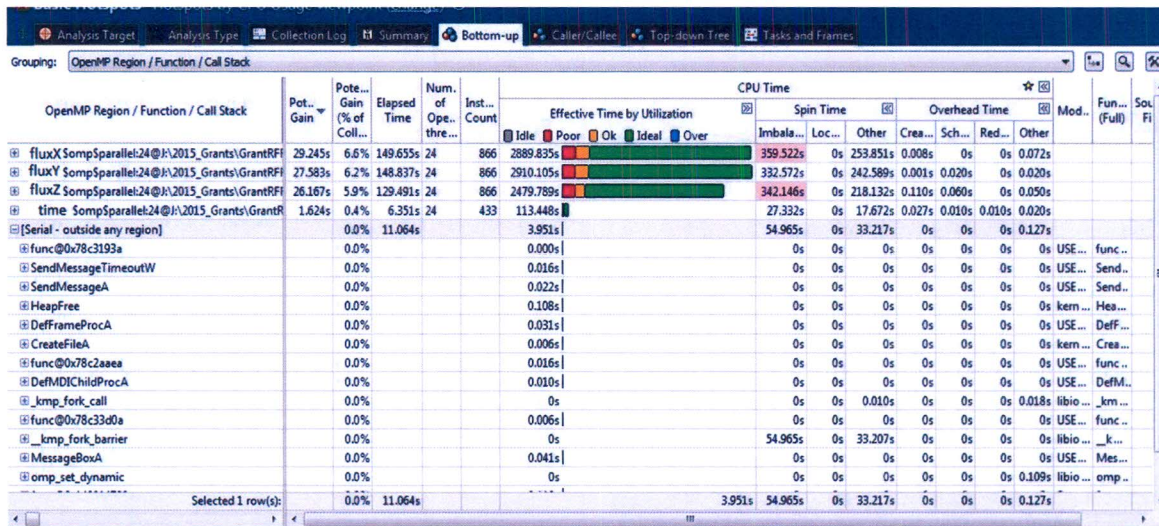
Analysis Target | Analysis Type | Collection Log | Summary | Bottom-up | Caller/Callee | Top-down Tree | Tasks and Frames

Grouping: OpenMP Region / Function / Call Stack

| OpenMP Region / Function / Call Stack | Pot.. Gain | Pote... Gain (% of Coll... | Elapsed Time | Num. of Ope.. thre... | Inst... Count | CPU Time: Effective Time by Utilization (Idle, Poor, Ok, Ideal, Over) | Spin Time: Imbala... | Loc... | Other | Overhead Time: Crea... | Sch... | Red... | Other | Mod... | Fun... (Full) | Sou Fi |
|---|---|---|---|---|---|---|---|---|---|---|---|---|---|---|---|---|
| fluxX $ompSparallel:24@J:\2015_Grants\GrantRFF | 29.245s | 6.6% | 149.655s | 24 | 866 | 2889.835s | 359.522s | 0s | 253.851s | 0.008s | 0s | 0s | 0.072s | | | |
| fluxY $ompSparallel:24@J:\2015_Grants\GrantRFF | 27.583s | 6.2% | 148.837s | 24 | 866 | 2910.105s | 332.572s | 0s | 242.589s | 0.001s | 0.020s | | 0s 0.020s | | | |
| fluxZ $ompSparallel:24@J:\2015_Grants\GrantRFF | 26.167s | 5.9% | 129.491s | 24 | 866 | 2479.789s | 342.146s | 0s | 218.132s | 0.110s | 0.060s | 0s | 0.050s | | | |
| time $ompSparallel:24@J:\2015_Grants\GrantR | 1.624s | 0.4% | 6.351s | 24 | 433 | 113.448s | 27.332s | 0s | 17.672s | 0.027s | 0.010s | 0.010s | 0.020s | | | |
| [Serial - outside any region] | | 0.0% | 11.064s | | | 3.951s | 54.965s | 0s | 33.217s | 0s | 0s | 0s | 0.127s | | | |
| func@0x78c3193a | | 0.0% | | | | 0.000s | 0s | 0s | 0s | 0s | 0s | 0s | 0s | USE... | func.. | |
| SendMessageTimeoutW | | 0.0% | | | | 0.016s | 0s | 0s | 0s | 0s | 0s | 0s | 0s | USE... | Send... | |
| SendMessageA | | 0.0% | | | | 0.022s | 0s | 0s | 0s | 0s | 0s | 0s | 0s | USE... | Send.. | |
| HeapFree | | 0.0% | | | | 0.108s | 0s | 0s | 0s | 0s | 0s | 0s | 0s | kern... | Hea... | |
| DefFrameProcA | | 0.0% | | | | 0.031s | 0s | 0s | 0s | 0s | 0s | 0s | 0s | USE... | DefF... | |
| CreateFileA | | 0.0% | | | | 0.006s | 0s | 0s | 0s | 0s | 0s | 0s | 0s | kern... | Crea... | |
| func@0x78c2aaea | | 0.0% | | | | 0.016s | 0s | 0s | 0s | 0s | 0s | 0s | 0s | USE... | func.. | |
| DefMDIChildProcA | | 0.0% | | | | 0.010s | 0s | 0s | 0s | 0s | 0s | 0s | 0s | USE... | DefM.. | |
| _kmp_fork_call | | 0.0% | | | | 0s | 0s | 0s | 0.010s | 0s | 0s | 0s | 0.018s | libio... | _km... | |
| func@0x78c33d0a | | 0.0% | | | | 0.006s | 0s | 0s | 0s | 0s | 0s | 0s | 0s | USE... | func.. | |
| __kmp_fork_barrier | | 0.0% | | | | 0s | 54.965s | 0s | 33.207s | 0s | 0s | 0s | 0s | libio... | _k... | |
| MessageBoxA | | 0.0% | | | | 0.041s | 0s | 0s | 0s | 0s | 0s | 0s | 0s | USE... | Mes... | |
| omp_set_dynamic | | 0.0% | | | | 0s | 0s | 0s | 0s | 0s | 0s | 0s | 0.109s | libio... | omp.. | |
| Selected 1 row(s): | | 0.0% | 11.064s | | | 3.951s | 54.965s | 0s | 33.217s | 0s | 0s | 0s | 0.127s | | | |